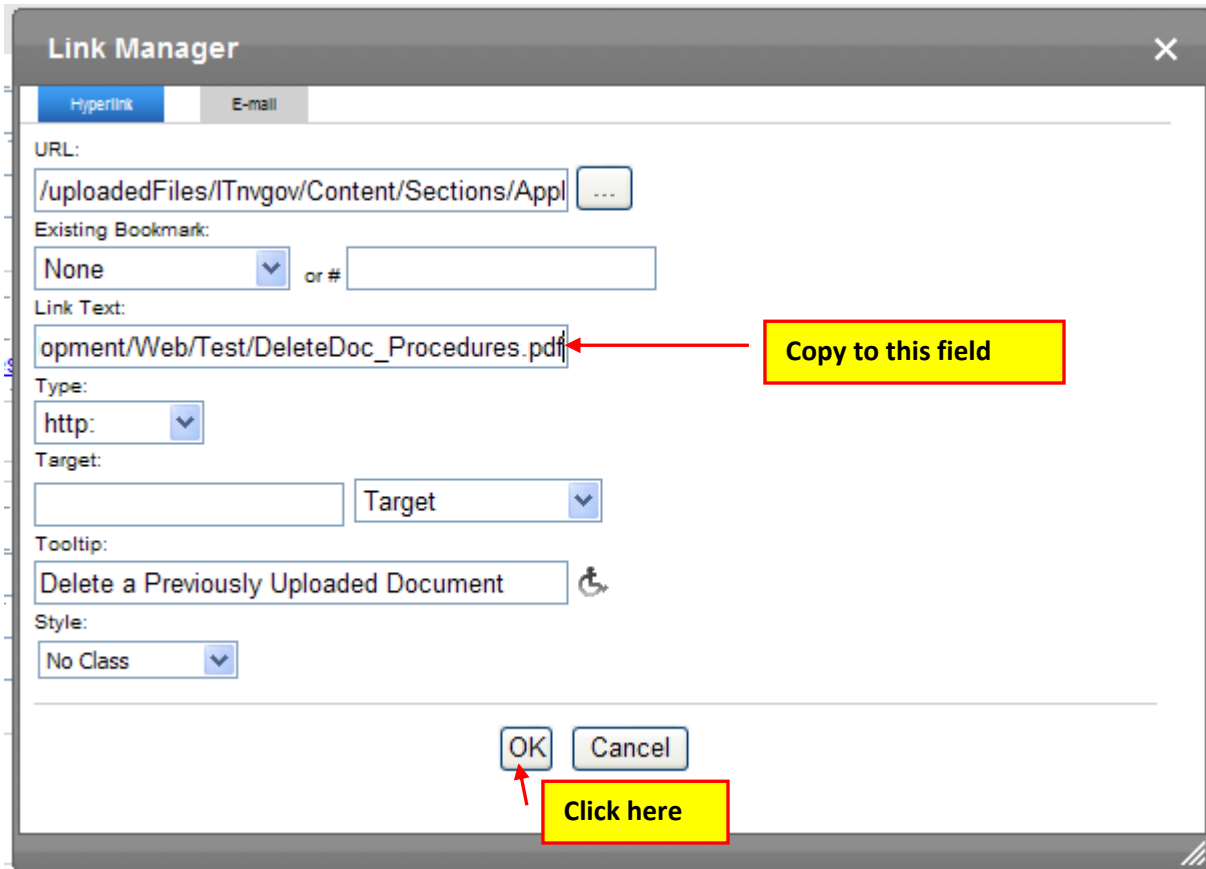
Link Manager

Hyperlink
E-mail

URL:
/uploadedFiles/ITnvgov/Content/Sections/Appl
...
Existing Bookmark:
None
or #
Link Text:
opment/Web/Test/DeleteDoc_Procedures.pdf
Copy to this field
Type:
http:
Target:
Target
Tooltip:
Delete a Previously Uploaded Document
Style:
No Class

OK
Cancel
Click here